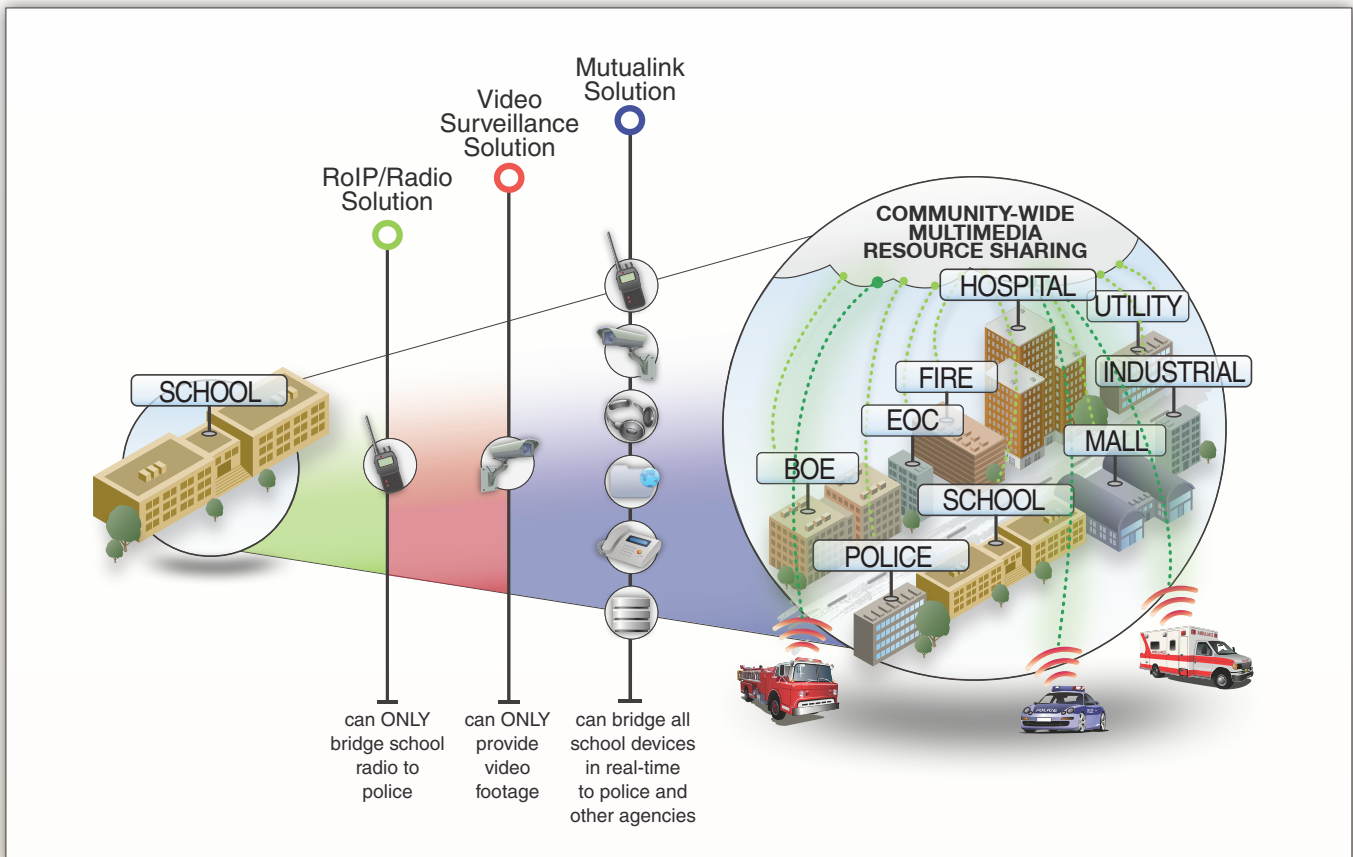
Mutualink Solution

Video Surveillance Solution

RoIP/Radio Solution

COMMUNITY-WIDE MULTIMEDIA RESOURCE SHARING

HOSPITAL

UTILITY

INDUSTRIAL

FIRE

EOC

MALL

SCHOOL

BOE

SCHOOL

POLICE

can ONLY bridge school radio to police

can ONLY provide video footage

can bridge all school devices in real-time to police and other agencies